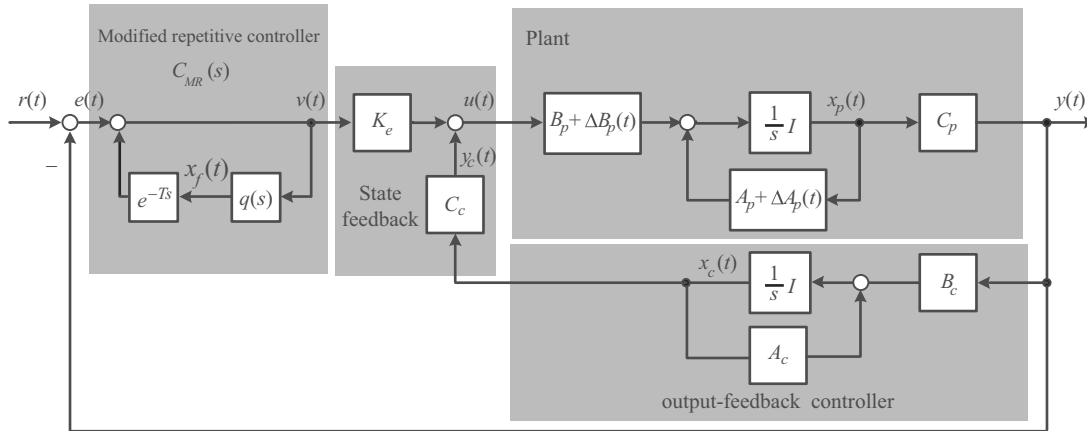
Modified repetitive controller

$C_{MR}(s)$

Plant

$r(t)$ $e(t)$ $v(t)$ $K_e$ $u(t)$ $B_p + \Delta B_p(t)$ $\frac{1}{s}I$ $x_p(t)$ $C_p$ $y(t)$

$-$

$x_f(t)$

$e^{-Ts}$ $q(s)$

$y_c(t)$

State feedback

$C_c$

$A_p + \Delta A_p(t)$

$x_c(t)$ $\frac{1}{s}I$ $B_c$

$A_c$

output-feedback controller